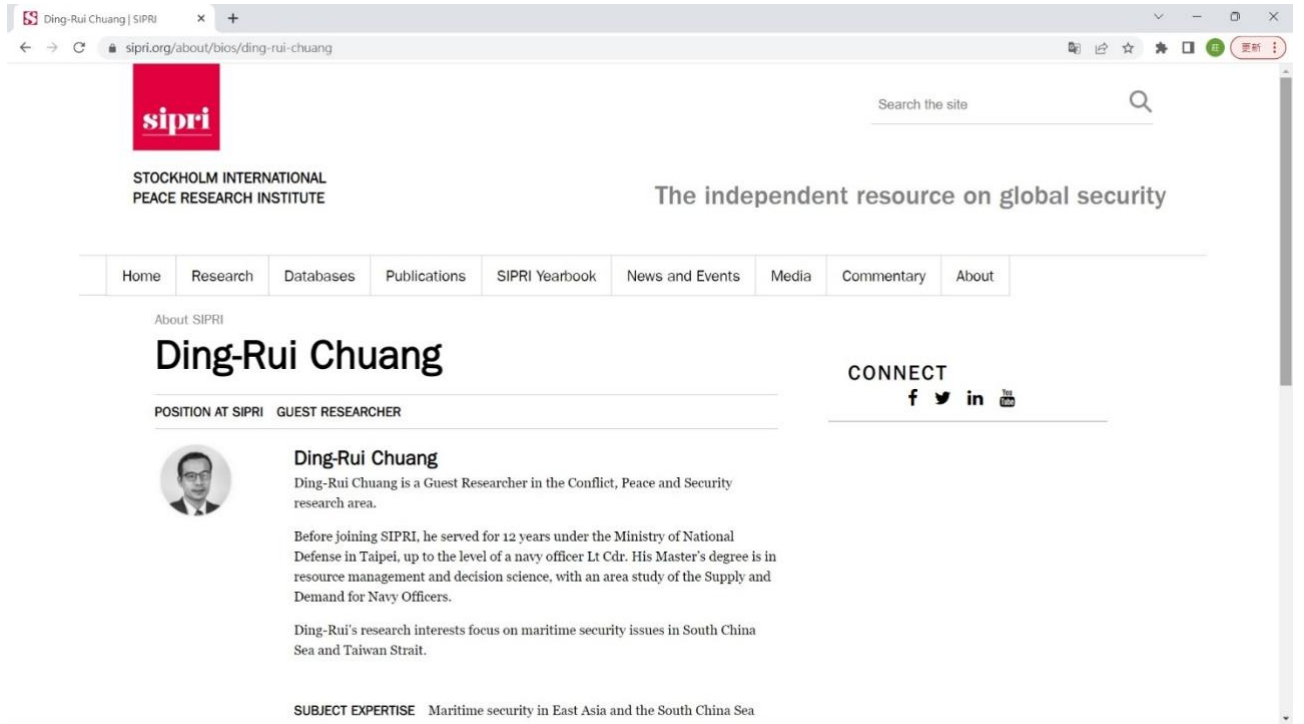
Ding-Rui Chuang | SIPRI × +

sipri.org/about/bios/ding-rui-chuang

更新

sipri

STOCKHOLM INTERNATIONAL PEACE RESEARCH INSTITUTE

Search the site

The independent resource on global security

Home Research Databases Publications SIPRI Yearbook News and Events Media Commentary About

About SIPRI

Ding-Rui Chuang

POSITION AT SIPRI GUEST RESEARCHER

CONNECT

Ding-Rui Chuang

Ding-Rui Chuang is a Guest Researcher in the Conflict, Peace and Security research area.

Before joining SIPRI, he served for 12 years under the Ministry of National Defense in Taipei, up to the level of a navy officer Lt Cdr. His Master's degree is in resource management and decision science, with an area study of the Supply and Demand for Navy Officers.

Ding-Rui's research interests focus on maritime security issues in South China Sea and Taiwan Strait.

SUBJECT EXPERTISE Maritime security in East Asia and the South China Sea